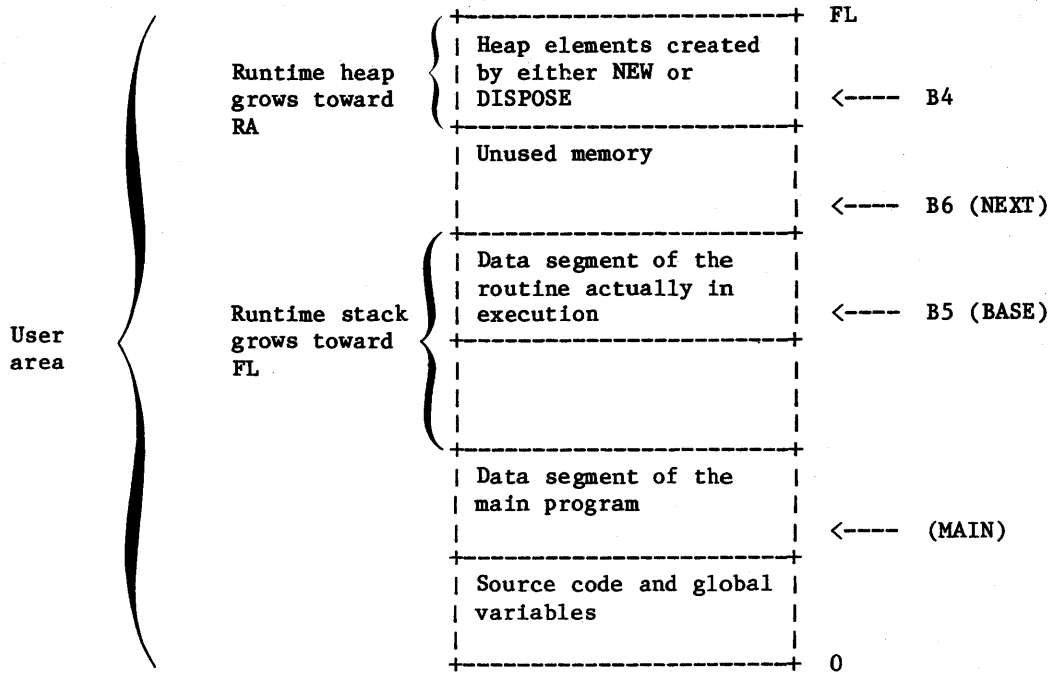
User area

Runtime heap grows toward RA

Runtime stack grows toward FL

| | |
|---|---|
| Heap elements created by either NEW or DISPOSE | FL<br><---- B4 |
| Unused memory | <---- B6 (NEXT) |
| Data segment of the routine actually in execution | <---- B5 (BASE) |
| | |
| Data segment of the main program | <---- (MAIN) |
| Source code and global variables | 0 |